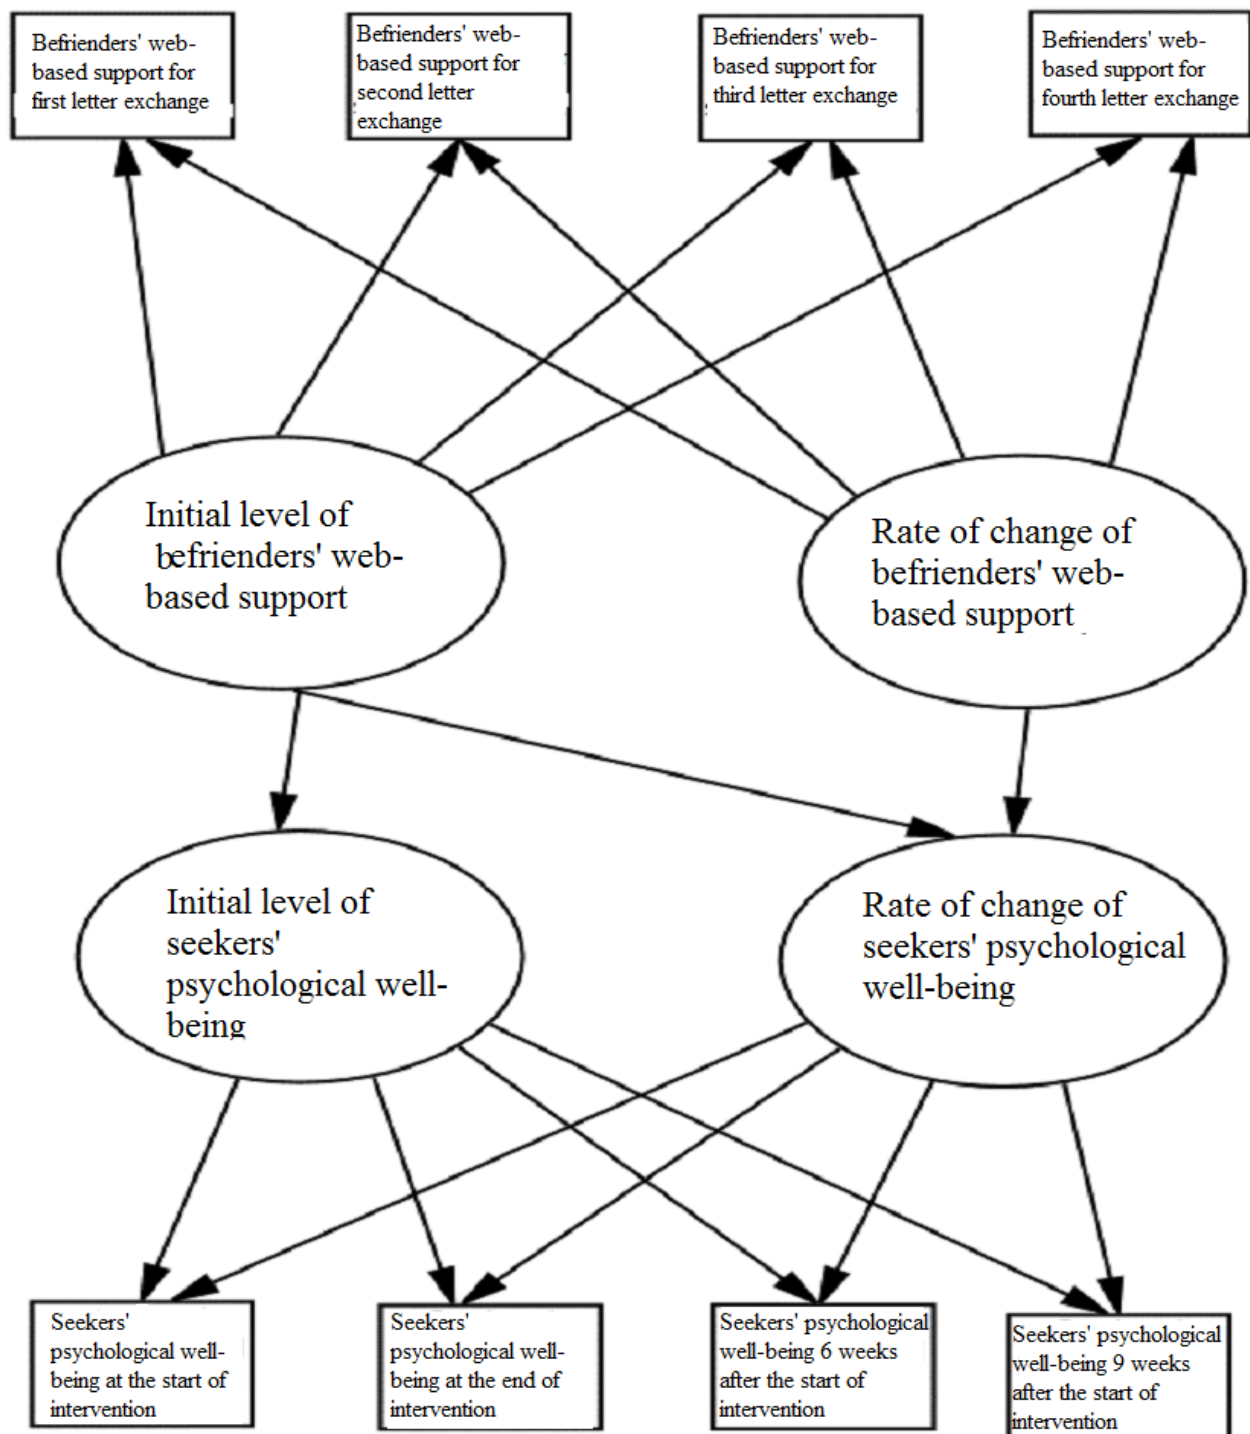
Befrienders' web-based support for first letter exchange

Befrienders' web-based support for second letter exchange

Befrienders' web-based support for third letter exchange

Befrienders' web-based support for fourth letter exchange

Initial level of befrienders' web-based support

Rate of change of befrienders' web-based support

Initial level of seekers' psychological well-being

Rate of change of seekers' psychological well-being

Seekers' psychological well-being at the start of intervention

Seekers' psychological well-being at the end of intervention

Seekers' psychological well-being 6 weeks after the start of intervention

Seekers' psychological well-being 9 weeks after the start of intervention